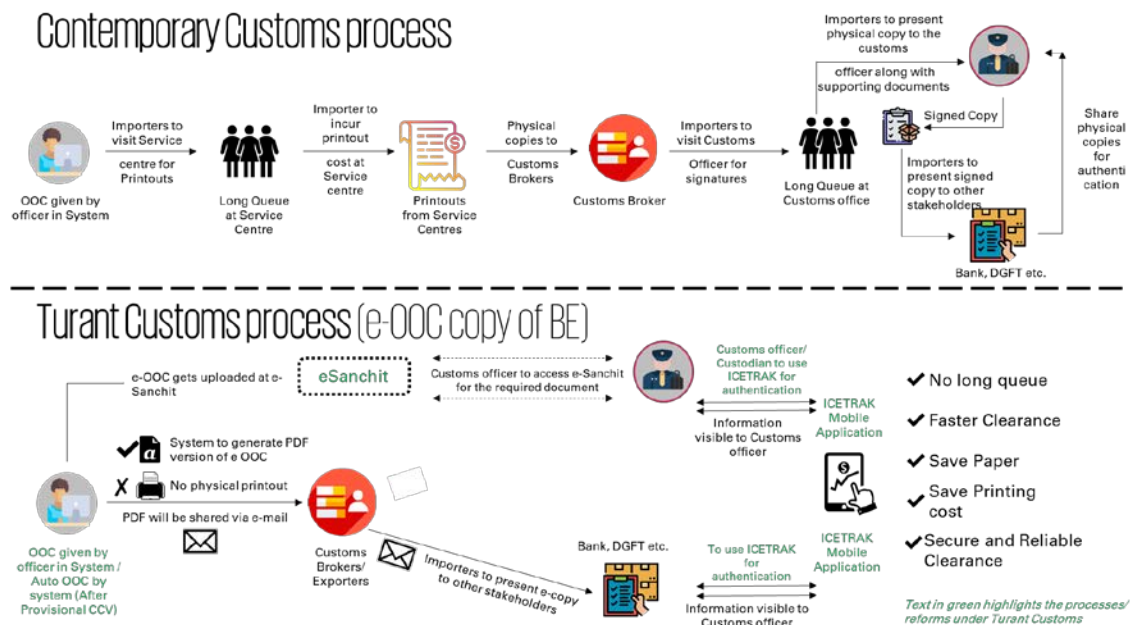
Contemporary Customs process

OOC given by officer in System

Importers to visit Service centre for Printouts

Long Queue at Service Centre

Importer to incur printout cost at Service centre

Printouts from Service Centres

Physical copies to Customs Brokers

Customs Broker

Importers to visit Customs Officer for signatures

Long Queue at Customs office

Importers to present physical copy to the customs officer along with supporting documents

Signed Copy

Importers to present signed copy to other stakeholders

Bank, DGFT etc.

Share physical copies for authentication

Turant Customs process (e-OOC copy of BE)

e-OOC gets uploaded at e-Sanchit

eSanchit

Customs officer to access e-Sanchit for the required document

Customs officer/ Custodian to use ICETRAK for authentication

Information visible to Customs officer

ICETRAK Mobile Application

System to generate PDF version of e OOC

No physical printout

PDF will be shared via e-mail

OOC given by officer in System / Auto OOC by system (After Provisional CCV)

Customs Brokers/ Exporters

Importers to present e-copy to other stakeholders

Bank, DGFT etc.

To use ICETRAK for authentication

Information visible to Customs officer

ICETRAK Mobile Application

✔ No long queue

✔ Faster Clearance

✔ Save Paper

✔ Save Printing cost

✔ Secure and Reliable Clearance

Text in green highlights the processes/ reforms under Turant Customs